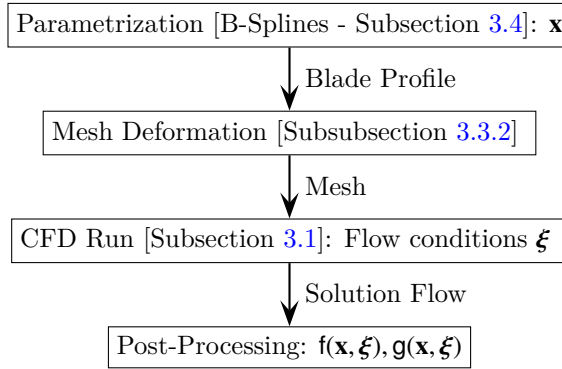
Parametrization [B-Splines - Subsection 3.4]: $\mathbf{x}$

Blade Profile

Mesh Deformation [Subsubsection 3.3.2]

Mesh

CFD Run [Subsection 3.1]: Flow conditions $\boldsymbol{\xi}$

Solution Flow

Post-Processing: $\mathsf{f}(\mathbf{x}, \boldsymbol{\xi}), \mathsf{g}(\mathbf{x}, \boldsymbol{\xi})$